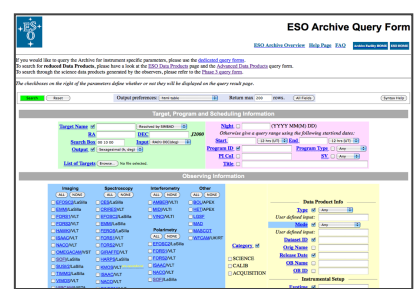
ESO Archive Query Form

ESO Archive Overview Help Page FAQ

If you would like to query the Archive for instrument specific parameters, please use the dedicated query forms.
To search for reduced Data Products, please have a look at the ESO Data Products page and the Advanced Data Products query form.
To search through the science data products generated by the observatories, please refer to the Phase 3 query form.

The checkboxes on the right of the parameters define whether or not they will be displayed on the query result page.

Search Reset Output preferences: html table Return max 200 rows. All Fields Syntax Help

Target, Program and Scheduling Information

Target Name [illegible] Resolved by SIMBAD

RA DEC J2000

Search Box 00 10 00 Input: RA/DEC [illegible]

Output: Sexagesimal (h, deg)

List of Targets Browse... No file selected.

Night (YYYY MM(M) DD)

Otherwise give a query range using the following start/end dates:

Start: End:

Program ID Type Any

PI/CoI SV Any

Title

Observing Information

Imaging ALL NONE

EFOSC2/LaSilla
EMMI/LaSilla
FORS1/VLT
FORS2/VLT
HAWKI/VLT
ISAAC/VLT
NACO/VLT
OMEGACAM/VST
SOFI/LaSilla
SUSI2/LaSilla
TIMMI2/LaSilla
VIMOS/VLT

Spectroscopy ALL NONE

CES/LaSilla
CRIRES/VLT
EMMI/LaSilla
FEROS/LaSilla
FLAMES/VLT
FORS1/VLT
FORS2/VLT
GIRAFFE/VLT
HARPS/LaSilla
ISAAC/VLT
NACO/VLT
SINFONI/VLT
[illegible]

Interferometry ALL NONE

AMBER/VLTI
MIDI/VLTI
VINCI/VLTI

Polarimetry ALL NONE

FORS1/VLT
FORS2/VLT
ISAAC/VLT
NACO/VLT
SOFI/LaSilla

Other ALL NONE

BOL/APEX
HET/APEX
LGSF
MAD
MASCOT
WFCAM/UKIRT

Category
SCIENCE
CALIB
ACQUISITION

Data Product Info

Type Any
User defined input:

Mode Any
User defined input:

Dataset ID
Orig Name
Release Date
OB Name
OB ID

Instrumental Setup

Exptime